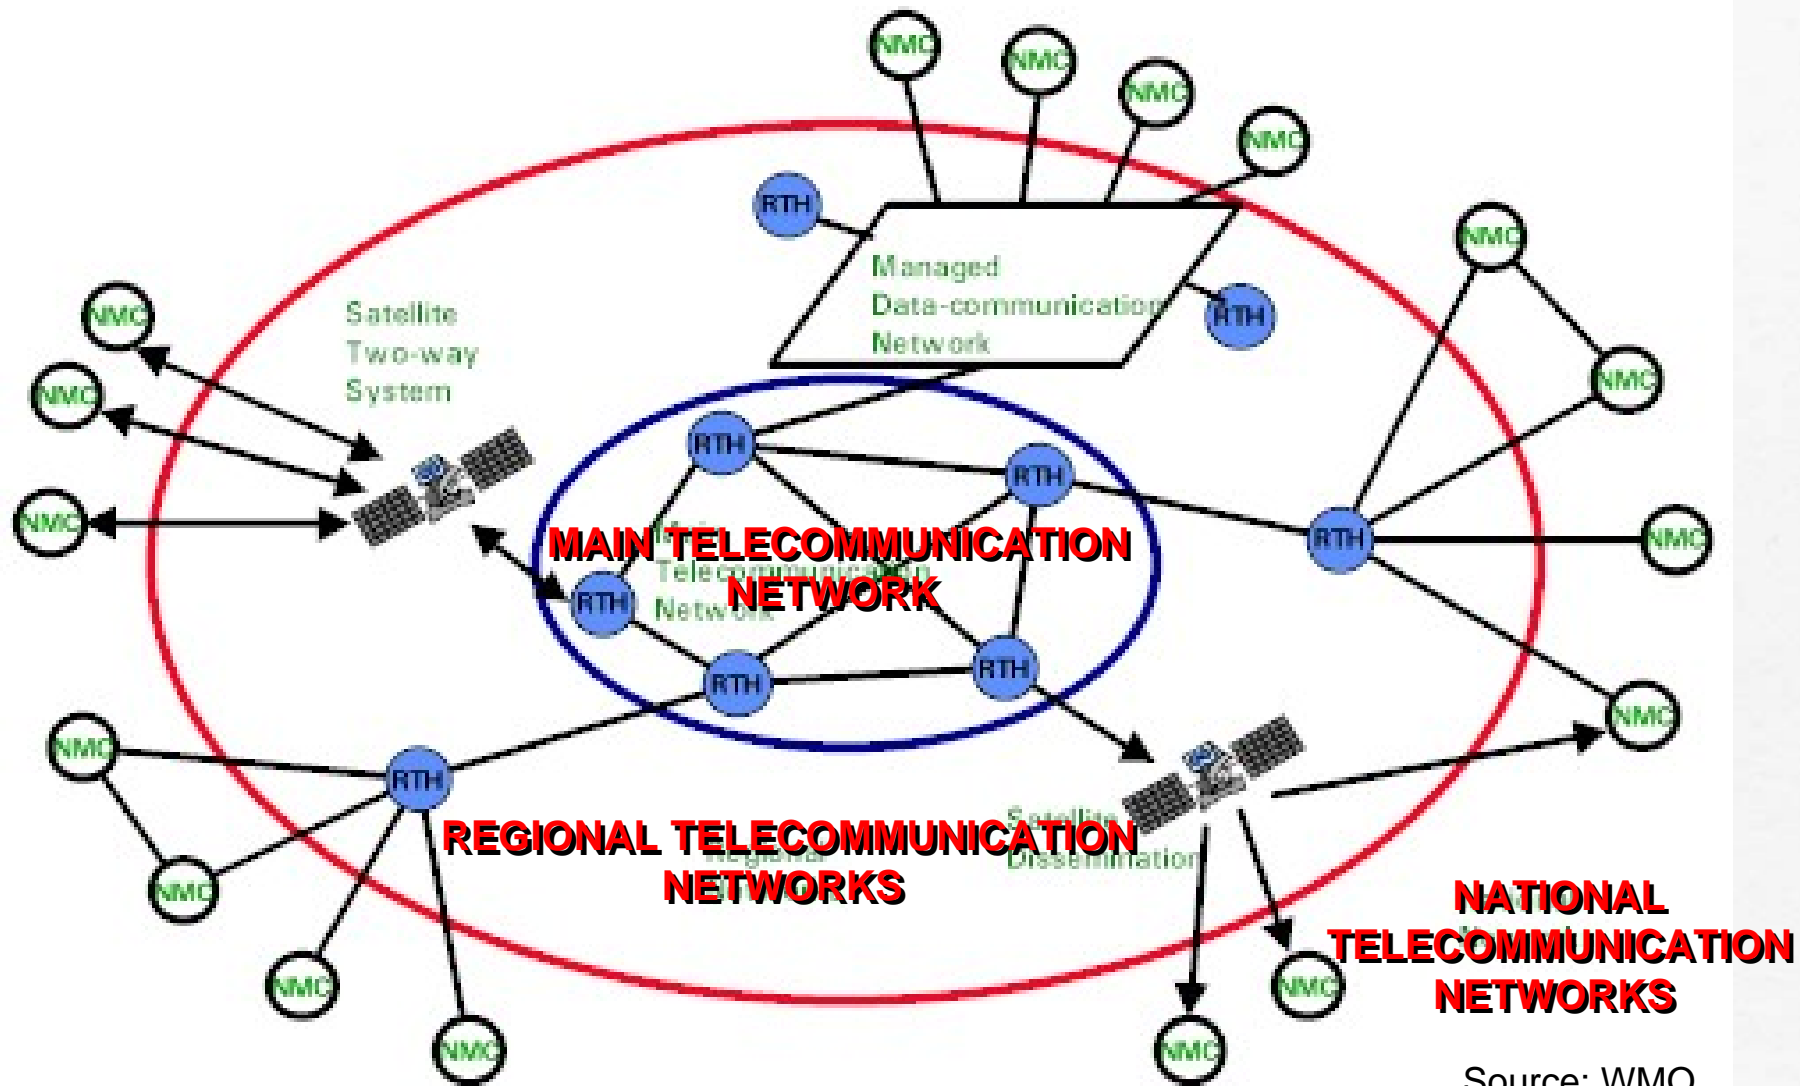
NMC
NMC
NMC
NMC
RTH
Managed
Data-communication
Network
RTH
NMC
Satellite
Two-way
System
NMC
NMC
NMC
NMC
RTH
RTH
MAIN TELECOMMUNICATION NETWORK
RTH
RTH
NMC
RTH
RTH
RTH
NMC
NMC
RTH
REGIONAL TELECOMMUNICATION NETWORKS
Satellite
Dissemination
NMC
NATIONAL TELECOMMUNICATION NETWORKS
NMC
NMC
NMC
NMC
Source: WMO